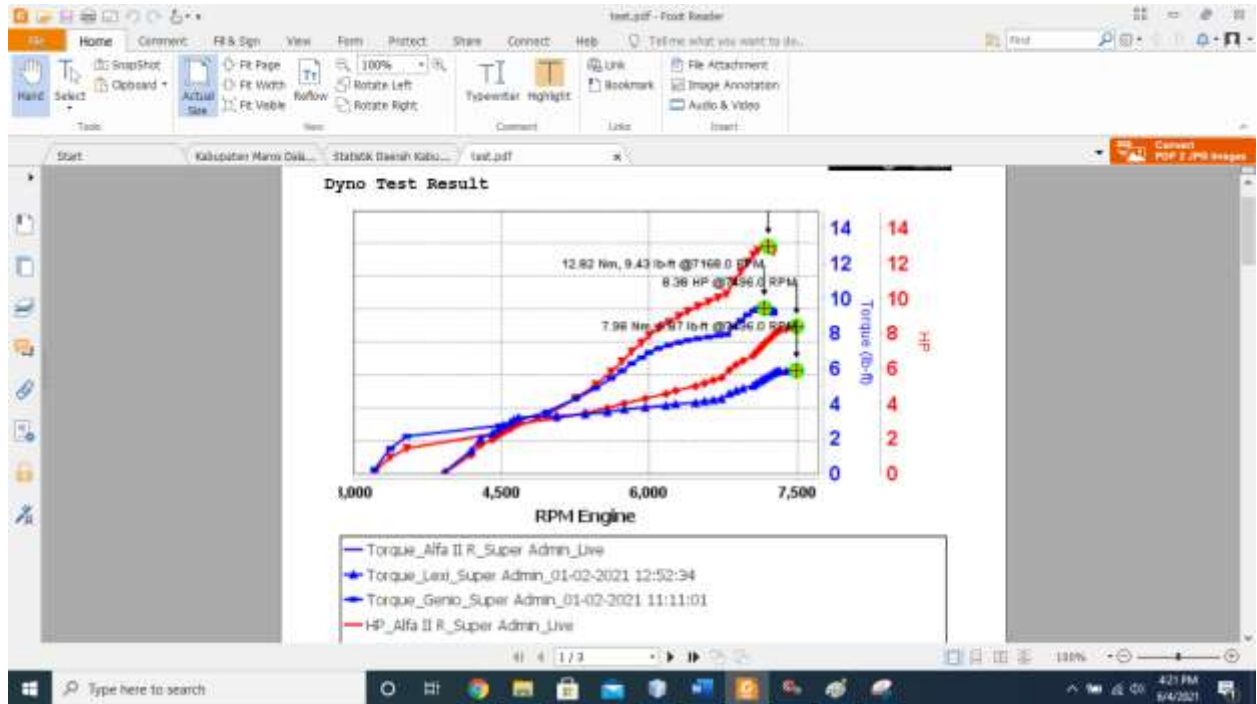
test.pdf - Foxit Reader

File Home Comment Fill & Sign View Form Protect Share Connect Help Tell me what you want to do...

Find

Hand Select SnapShot Clipboard Actual Size Fit Page Fit Width Fit Visible Reflow 100% Rotate Left Rotate Right Typewriter Highlight Link Bookmark File Attachment Image Annotation Audio & Video

Tools View Comment Links Insert

Start Kabupaten Maros Dala... Statistik Daerah Kabu... test.pdf

Convert PDF 2 JPG Images

Dyno Test Result

12.82 Nm, 9.43 lb-ft @7168.0 RPM
8.36 HP @7496.0 RPM
7.98 Nm, 5.87 lb-ft @7496.0 RPM

14 12 10 8 6 4 2 0
Torque (lb-ft)
14 12 10 8 6 4 2 0
HP

3,000 4,500 6,000 7,500
RPM Engine

Torque_Alfa II R_Super Admin_Live
Torque_Lexi_Super Admin_01-02-2021 12:52:34
Torque_Genio_Super Admin_01-02-2021 11:11:01
HP_Alfa II R_Super Admin_Live

1 / 3

100%

Type here to search

4:21 PM 6/4/2021